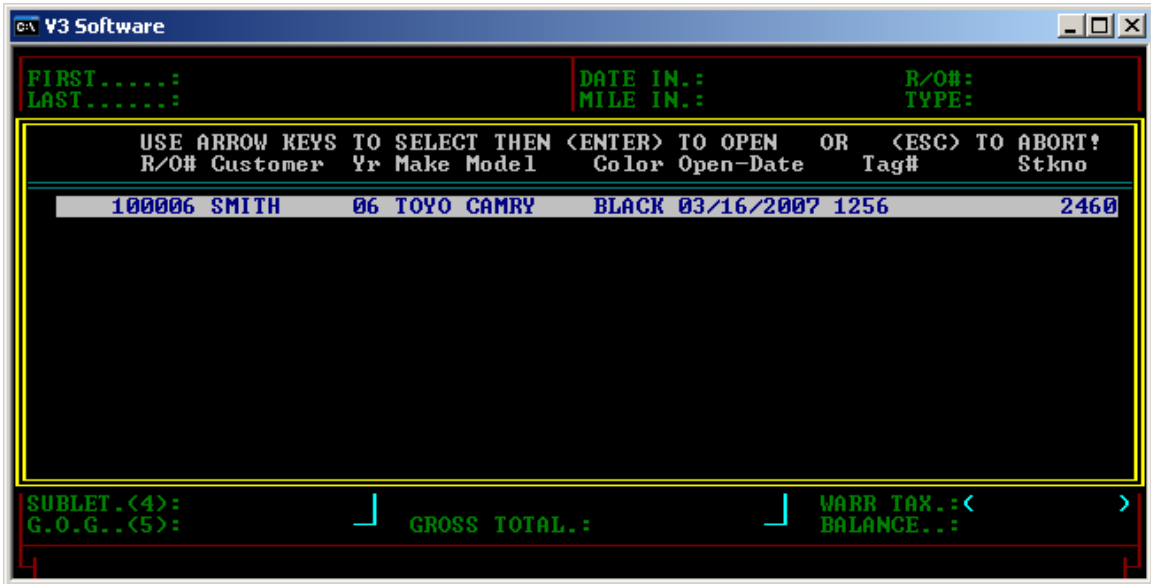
V3 Software

FIRST.....:
LAST......:

DATE IN.:
MILE IN.:

R/O#:
TYPE:

USE ARROW KEYS TO SELECT THEN <ENTER> TO OPEN OR <ESC> TO ABORT!

| R/O# | Customer | Yr | Make | Model | Color | Open-Date | Tag# | Stkno |
|---|---|---|---|---|---|---|---|---|
| 100006 | SMITH | 06 | TOYO | CAMRY | BLACK | 03/16/2007 | 1256 | 2460 |

SUBLET.(4):
G.O.G..(5):

GROSS TOTAL.:

WARR TAX.:<
BALANCE..: